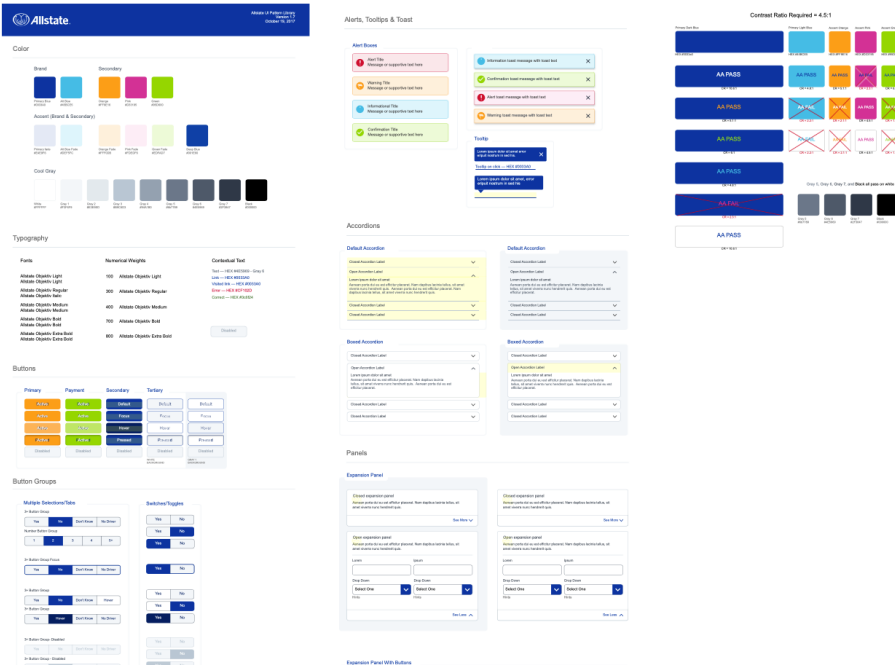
Allstate

Allstate UI Pattern Library
Version 1.7
October 16, 2017

Color

Brand

Secondary

Accent (Brand & Secondary)

Cool Gray

Typography

Fonts

Allstate Objektiv Light
Allstate Objektiv Light

Allstate Objektiv Regular
Allstate Objektiv Italic

Allstate Objektiv Medium
Allstate Objektiv Medium

Allstate Objektiv Bold
Allstate Objektiv Bold

Allstate Objektiv Extra Bold
Allstate Objektiv Extra Bold

Numerical Weights

100 Allstate Objektiv Light

300 Allstate Objektiv Regular

500 Allstate Objektiv Medium

700 Allstate Objektiv Bold

900 Allstate Objektiv Extra Bold

Contextual Text

Disabled

Buttons

Primary

Payment

Secondary

Tertiary

Default

Focus

Hover

Pressed

Disabled

Button Groups

Multiple Selections/Tabs

Yes No Don't Know No Driver

1 2 3 4 5+

Switches/Toggles

Yes No

Alerts, Tooltips & Toast

Alert Boxes

Alert Title
Message or supportive text here

Warning Title
Message or supportive text here

Informational Title
Message or supportive text here

Confirmation Title
Message or supportive text here

Information toast message with bold text

Confirmation toast message with bold text

Alert toast message with bold text

Warning toast message with bold text

Tooltip

Accordions

Default Accordion

Closed Accordion Label

Open Accordion Label

Lorem ipsum dolor sit amet

Boxed Accordion

Panels

Expansion Panel

Closed expansion panel

See More

Open expansion panel

Select One

See Less

Expansion Panel With Buttons

Contrast Ratio Required = 4.5:1

AA PASS

AA FAIL

Gray 5, Gray 6, Gray 7, and Black all pass on white